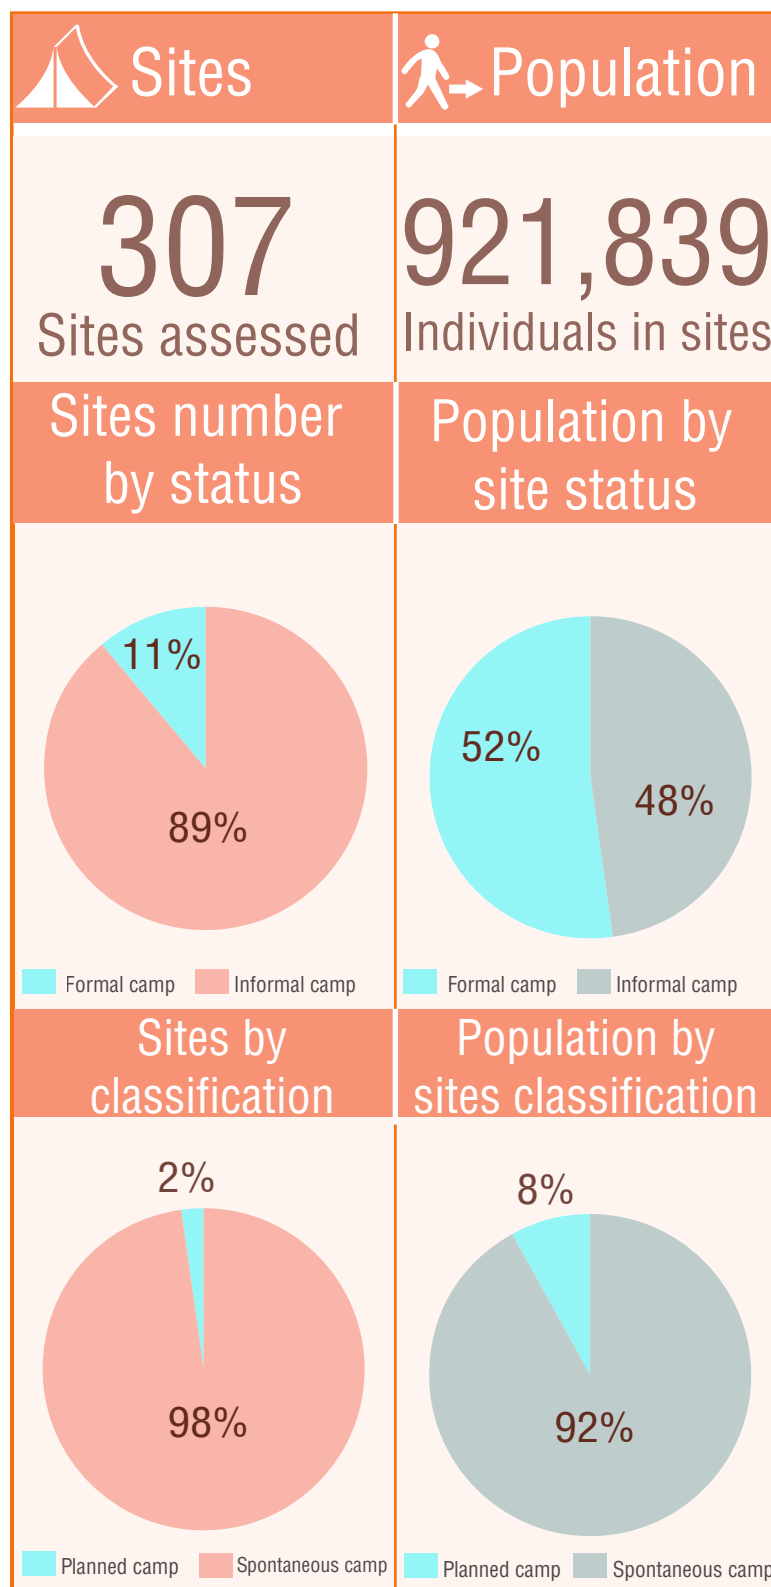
Sites

Population

307
Sites assessed

921,839
Individuals in sites

Sites number by status

Population by site status

11%
89%

52%
48%

Formal camp Informal camp

Formal camp Informal camp

Sites by classification

Population by sites classification

2%
98%

8%
92%

Planned camp Spontaneous camp

Planned camp Spontaneous camp